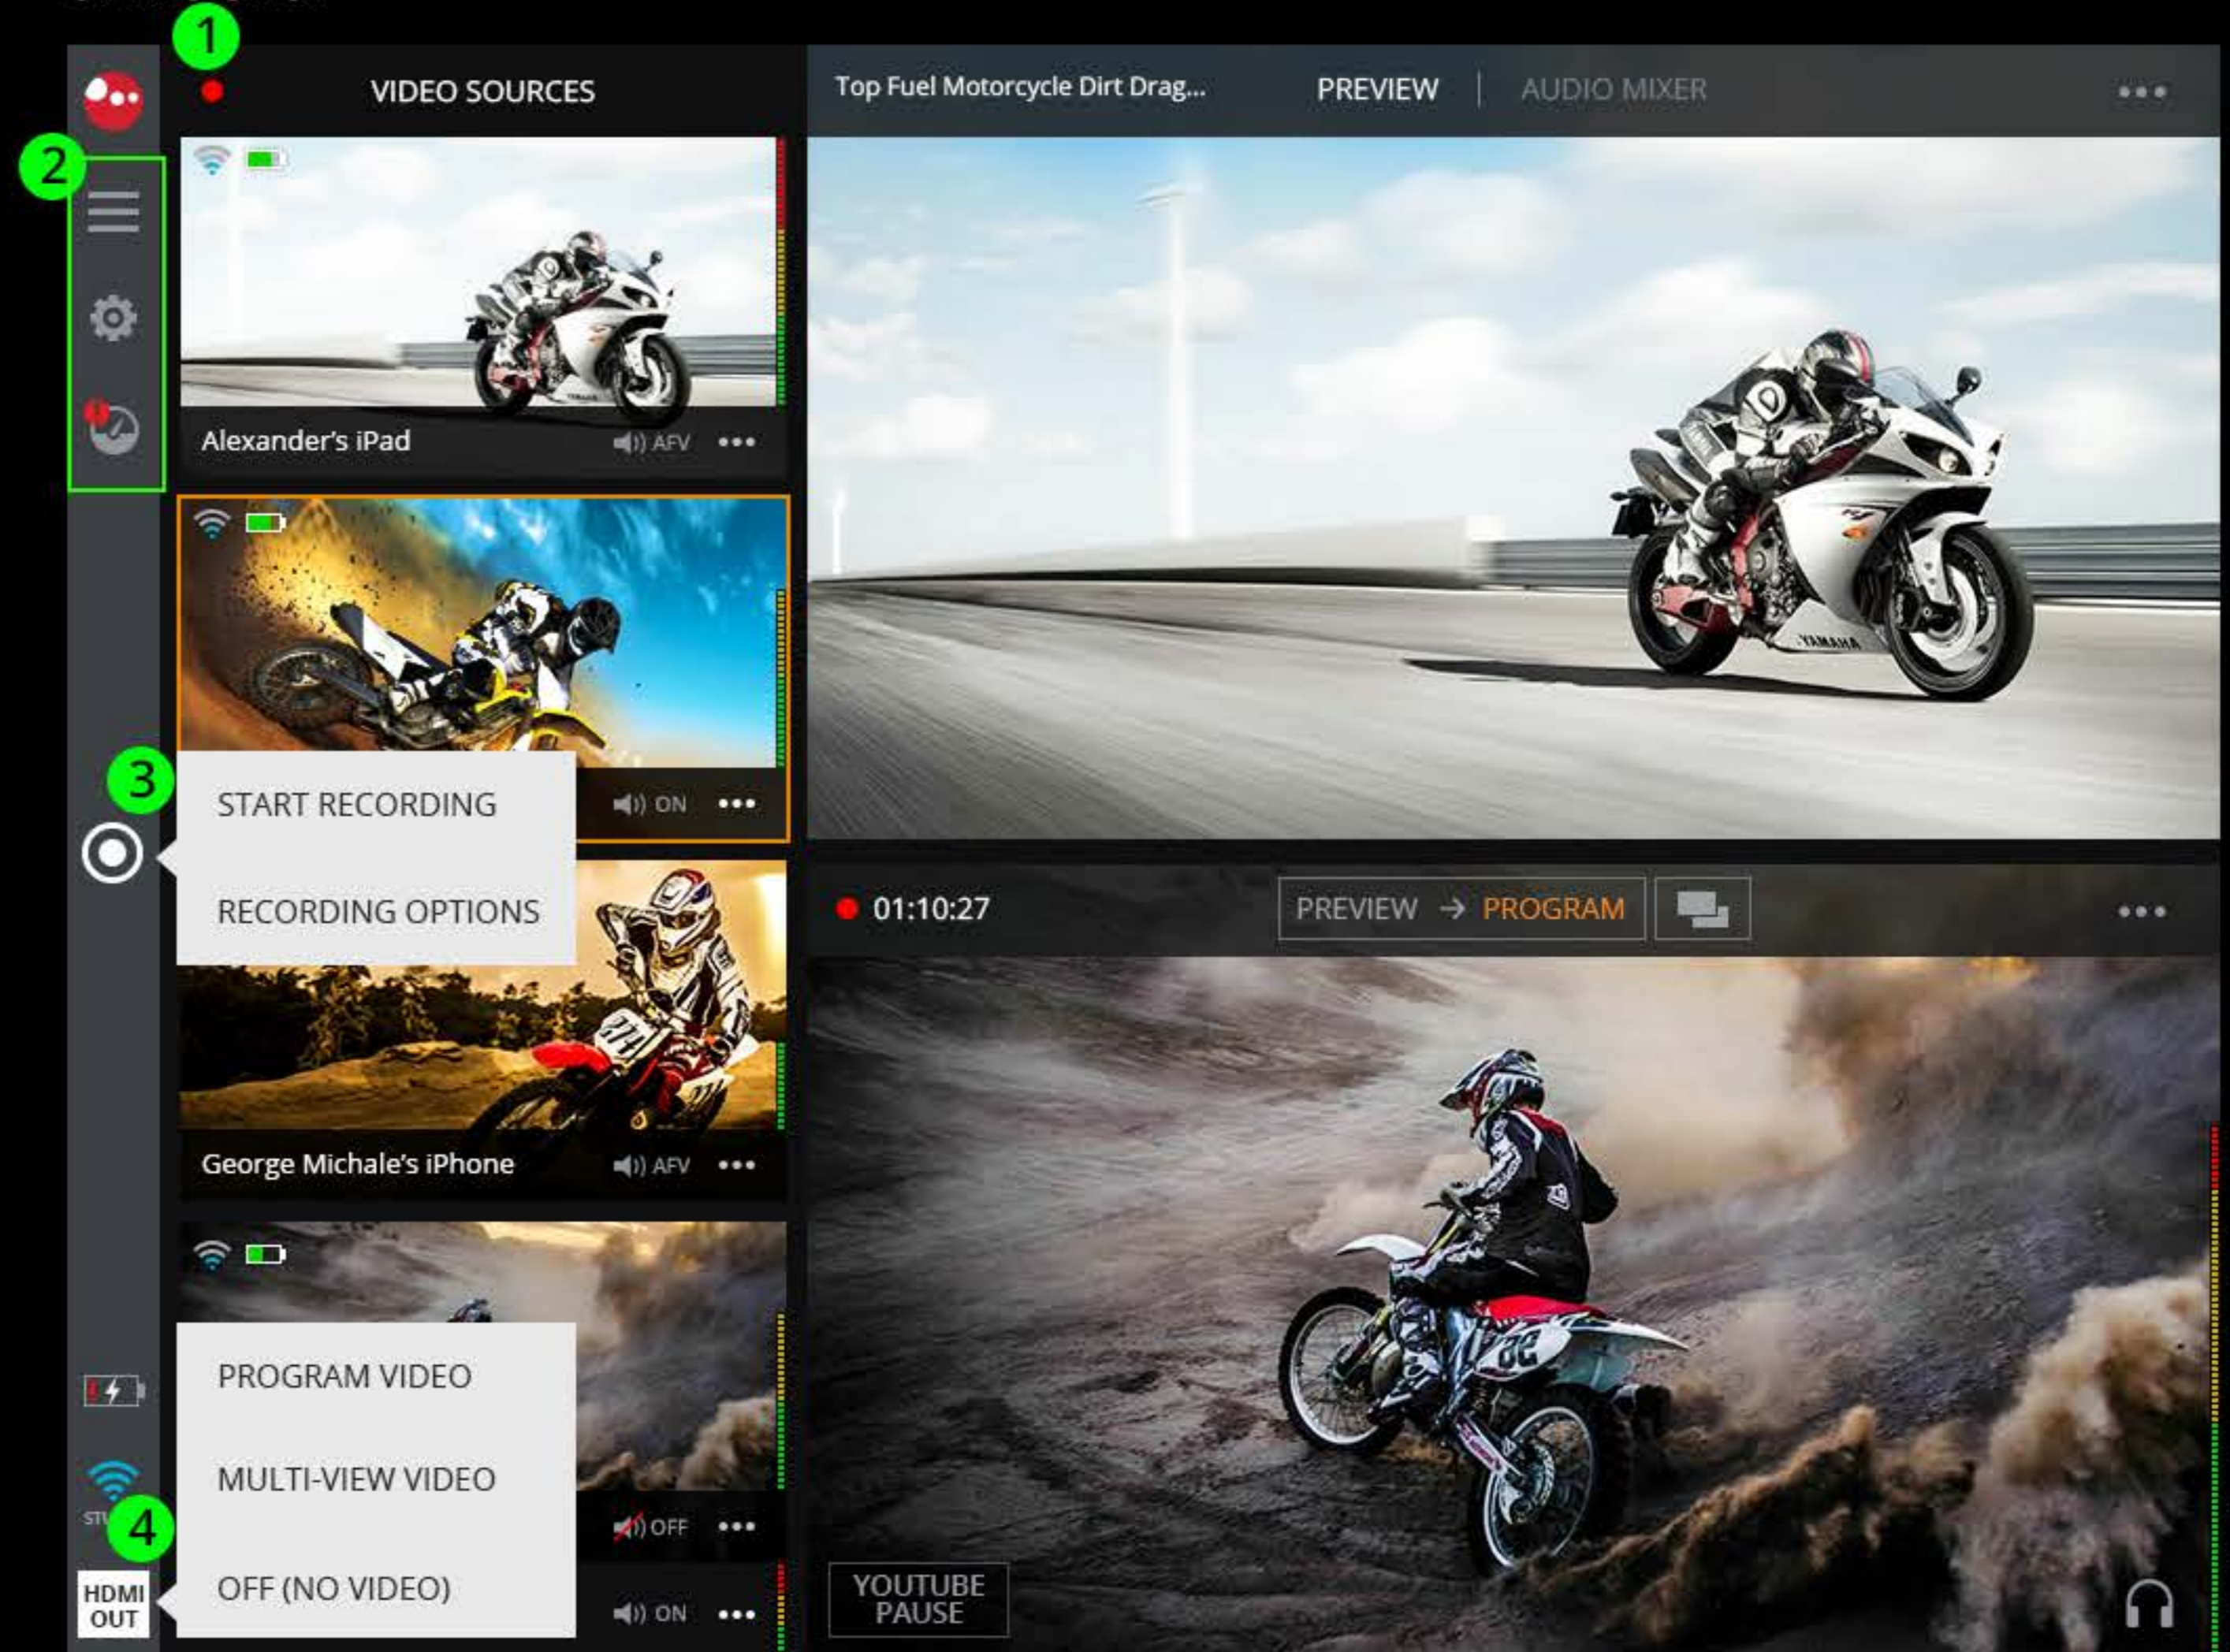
1
VIDEO SOURCES
Top Fuel Motorcycle Dirt Drag...
PREVIEW
AUDIO MIXER
•••
2
Alexander's iPad
AFV
•••
ON
•••
3
START RECORDING
RECORDING OPTIONS
01:10:27
PREVIEW → PROGRAM
•••
George Michale's iPhone
AFV
•••
PROGRAM VIDEO
MULTI-VIEW VIDEO
OFF (NO VIDEO)
STU
4
OFF
•••
ON
•••
HDMI OUT
YOUTUBE PAUSE